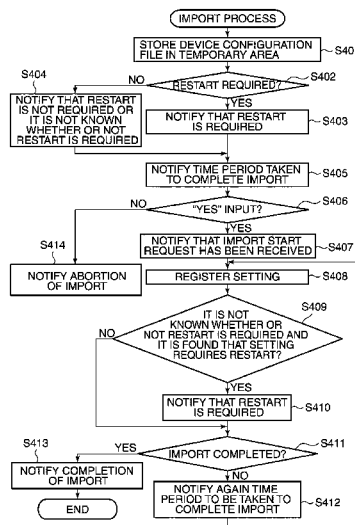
IMPORT PROCESS

STORE DEVICE CONFIGURATION FILE IN TEMPORARY AREA

S40

S404

NO

RESTART REQUIRED?

S402

YES

NOTIFY THAT RESTART IS NOT REQUIRED OR IT IS NOT KNOWN WHETHER OR NOT RESTART IS REQUIRED

NOTIFY THAT RESTART IS REQUIRED

S403

NOTIFY TIME PERIOD TAKEN TO COMPLETE IMPORT

S405

NO

"YES" INPUT?

S406

YES

S414

NOTIFY THAT IMPORT START REQUEST HAS BEEN RECEIVED

S407

NOTIFY ABORTION OF IMPORT

REGISTER SETTING

S408

S409

NO

IT IS NOT KNOWN WHETHER OR NOT RESTART IS REQUIRED AND IT IS FOUND THAT SETTING REQUIRES RESTART?

YES

NOTIFY THAT RESTART IS REQUIRED

S410

S413

YES

IMPORT COMPLETED?

S411

NOTIFY COMPLETION OF IMPORT

NO

END

NOTIFY AGAIN TIME PERIOD TO BE TAKEN TO COMPLETE IMPORT

S412